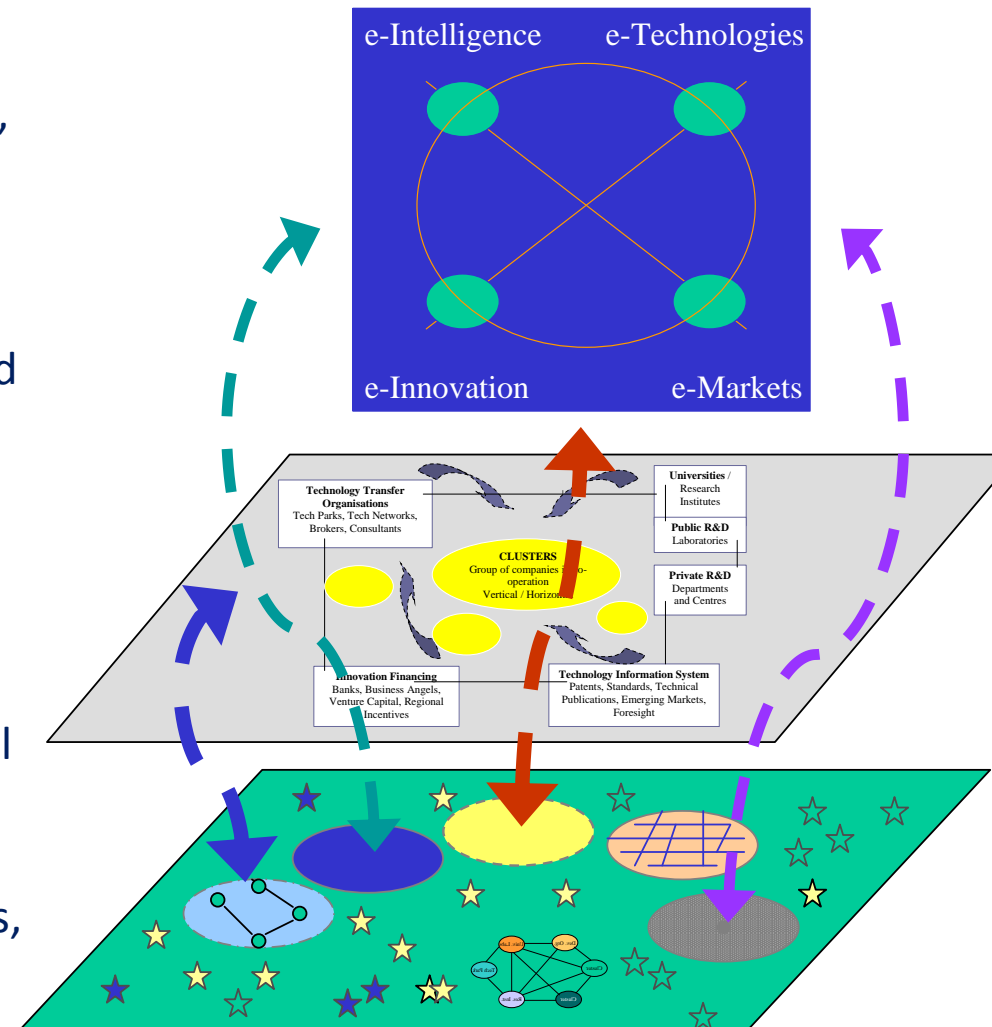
,

d

l

s,

e-Intelligence e-Technologies

e-Innovation e-Markets

Technology Transfer Organisations
Tech Parks, Tech Networks, Brokers, Consultants

Universities / Research Institutes

Public R&D Laboratories

CLUSTERS
Group of companies in co-operation
Vertical / Horizontal

Private R&D Departments and Centres

Innovation Financing
Banks, Business Angels, Venture Capital, Regional Incentives

Technology Information System
Patents, Standards, Technical Publications, Emerging Markets, Foresight